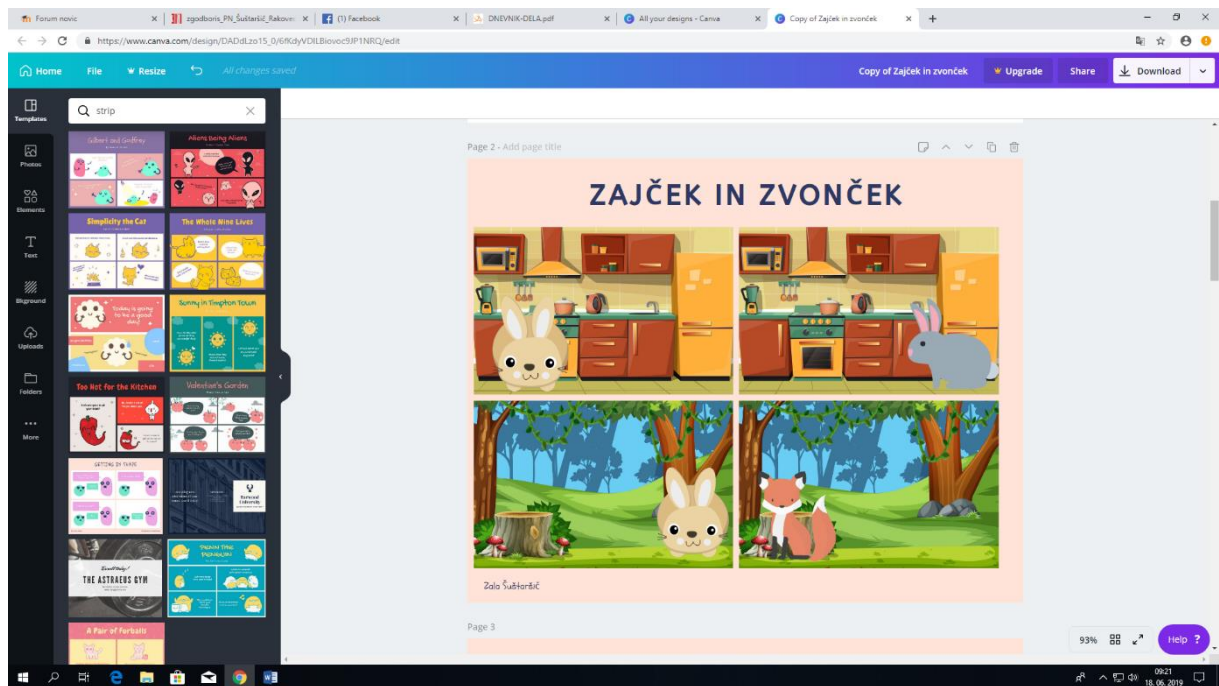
Forum novic | zgodboris_PN_Šušteršič_Rakove | (1) Facebook | DNEVNIK-DELA.pdf | All your designs - Canva | Copy of Zajček in zvonček | +

https://www.canva.com/design/DADdLzo15_0/6fKdyVDILBiovoc9JP1NRQ/edit

Home File Resize All changes saved

Copy of Zajček in zvonček Upgrade Share Download

Templates Photos Elements Text Bkground Uploads Folders More

strip

Gilbert and Godfrey
Aliens Being Aliens
Simplicity the Cat
The Whole Nine Lives
Today is going to be a good day!
Sonny in Tempton Town
Too Hot for the Kitchen
Valentine's Garden
GETTING IN SHAPE
National University
THE ASTRAEUS GYM
A Pair of Furballs

Page 2 - Add page title

ZAJČEK IN ZVONČEK

Zala Šušteršič

Page 3

93% Help ?

09:21 18. 06. 2019